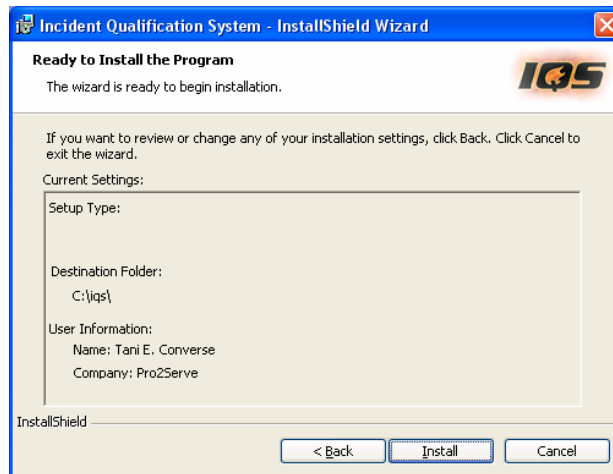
Incident Qualification System - InstallShield Wizard

Ready to Install the Program

The wizard is ready to begin installation.

IQS

If you want to review or change any of your installation settings, click Back. Click Cancel to exit the wizard.

Current Settings:

Setup Type:

Destination Folder:

C:\iqs\

User Information:

Name: Tani E. Converse

Company: Pro2Serve

InstallShield

< Back

Install

Cancel